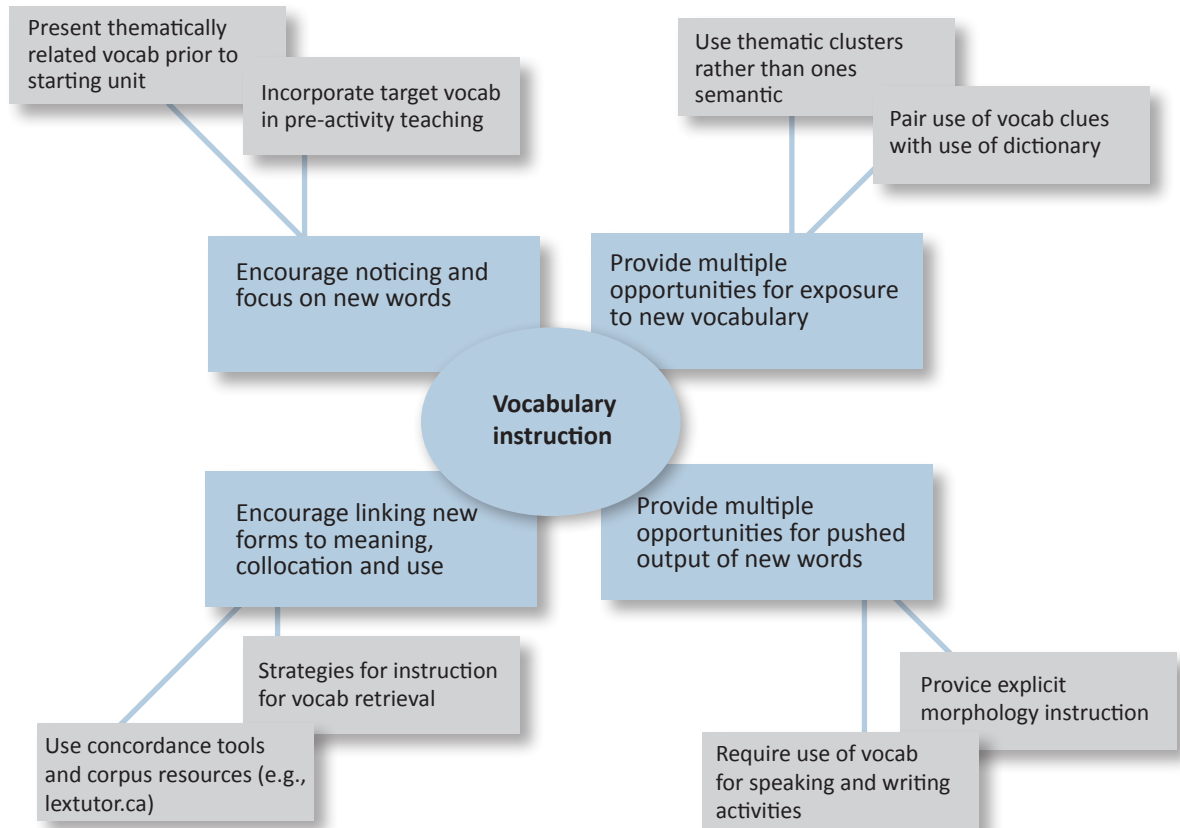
Present thematically related vocab prior to starting unit

Incorporate target vocab in pre-activity teaching

Use thematic clusters rather than ones semantic

Pair use of vocab clues with use of dictionary

Encourage noticing and focus on new words

Provide multiple opportunities for exposure to new vocabulary

Vocabulary instruction

Encourage linking new forms to meaning, collocation and use

Provide multiple opportunities for pushed output of new words

Strategies for instruction for vocab retrieval

Use concordance tools and corpus resources (e.g., lextutor.ca)

Provice explicit morphology instruction

Require use of vocab for speaking and writing activities